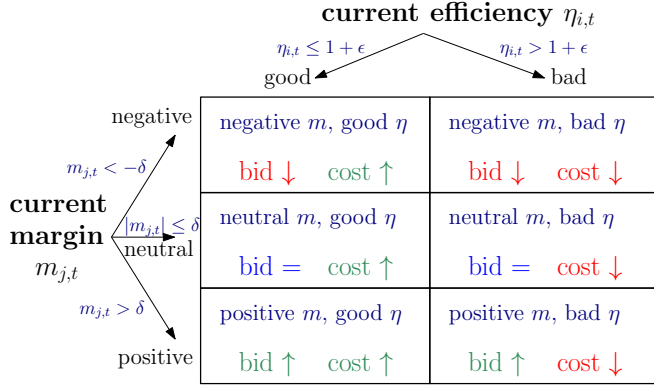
**current efficiency** $\eta_{i,t}$

$\eta_{i,t} \le 1+\epsilon$

$\eta_{i,t} > 1+\epsilon$

good

bad

**current margin** $m_{j,t}$

$m_{j,t} < -\delta$

negative

$|m_{j,t}| \le \delta$

neutral

$m_{j,t} > \delta$

positive

| | |
|---|---|
| negative $m$, good $\eta$<br>bid ↓ cost ↑ | negative $m$, bad $\eta$<br>bid ↓ cost ↓ |
| neutral $m$, good $\eta$<br>bid = cost ↑ | neutral $m$, bad $\eta$<br>bid = cost ↓ |
| positive $m$, good $\eta$<br>bid ↑ cost ↑ | positive $m$, bad $\eta$<br>bid ↑ cost ↓ |